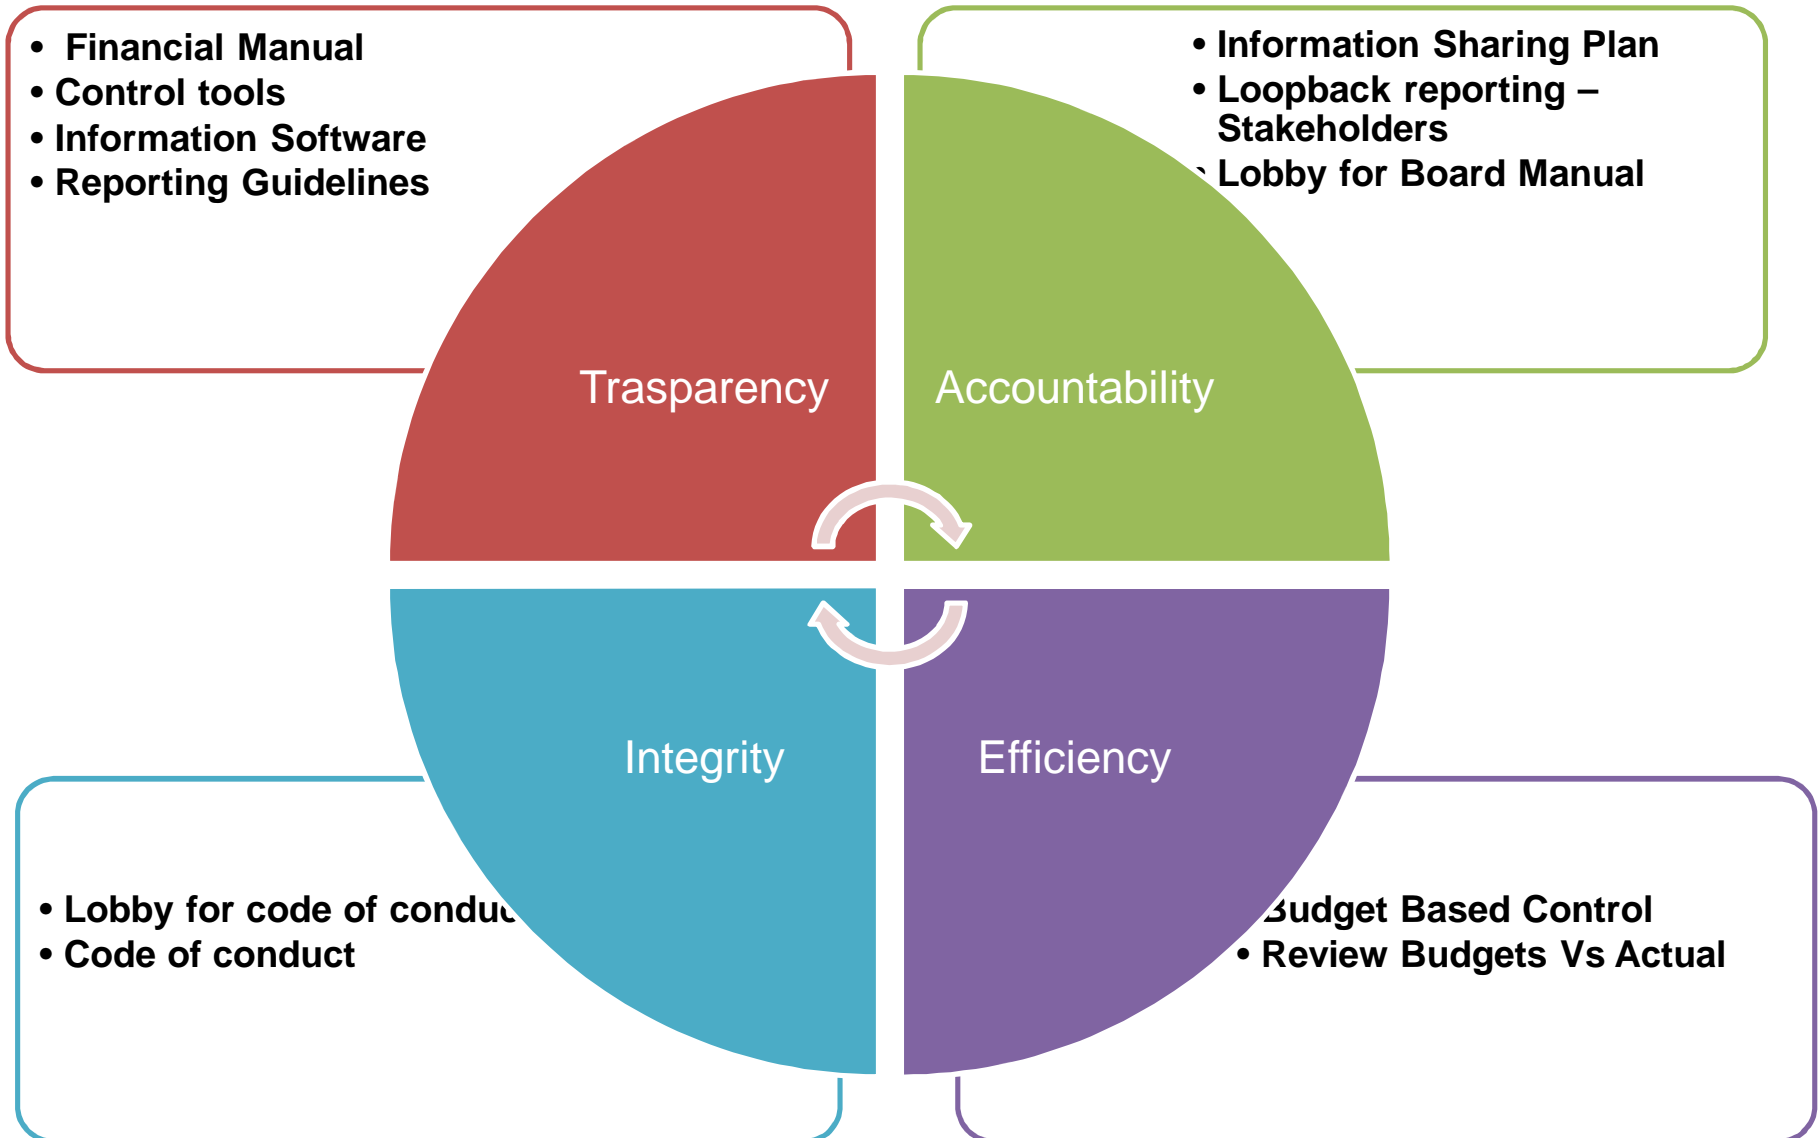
• Financial Manual
• Control tools
• Information Software
• Reporting Guidelines

• Information Sharing Plan
• Loopback reporting – Stakeholders
• Lobby for Board Manual

Trasparency

Accountability

Integrity

Efficiency

• Lobby for code of conduc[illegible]
• Code of conduct

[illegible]udget Based Control
• Review Budgets Vs Actual